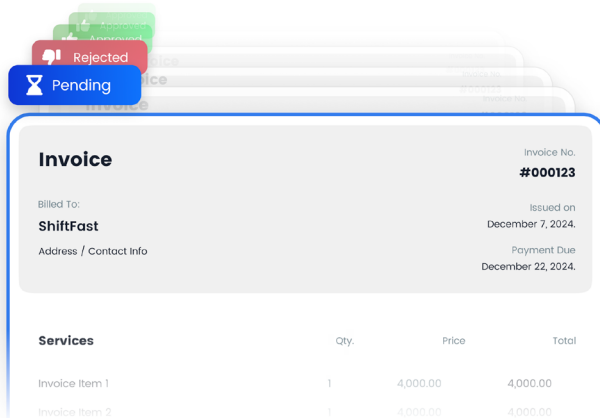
Approved

Approved

Rejected

Pending

Invoice

Invoice

Invoice No.

Invoice No.

Invoice

Invoice No.
#000123

Billed To:
ShiftFast
Address / Contact Info

Issued on
December 7, 2024.

Payment Due
December 22, 2024.

| Services | Qty. | Price | Total |
|---|---|---|---|
| Invoice Item 1 | 1 | 4,000.00 | 4,000.00 |
| Invoice Item 2 | 1 | 4,000.00 | 4,000.00 |